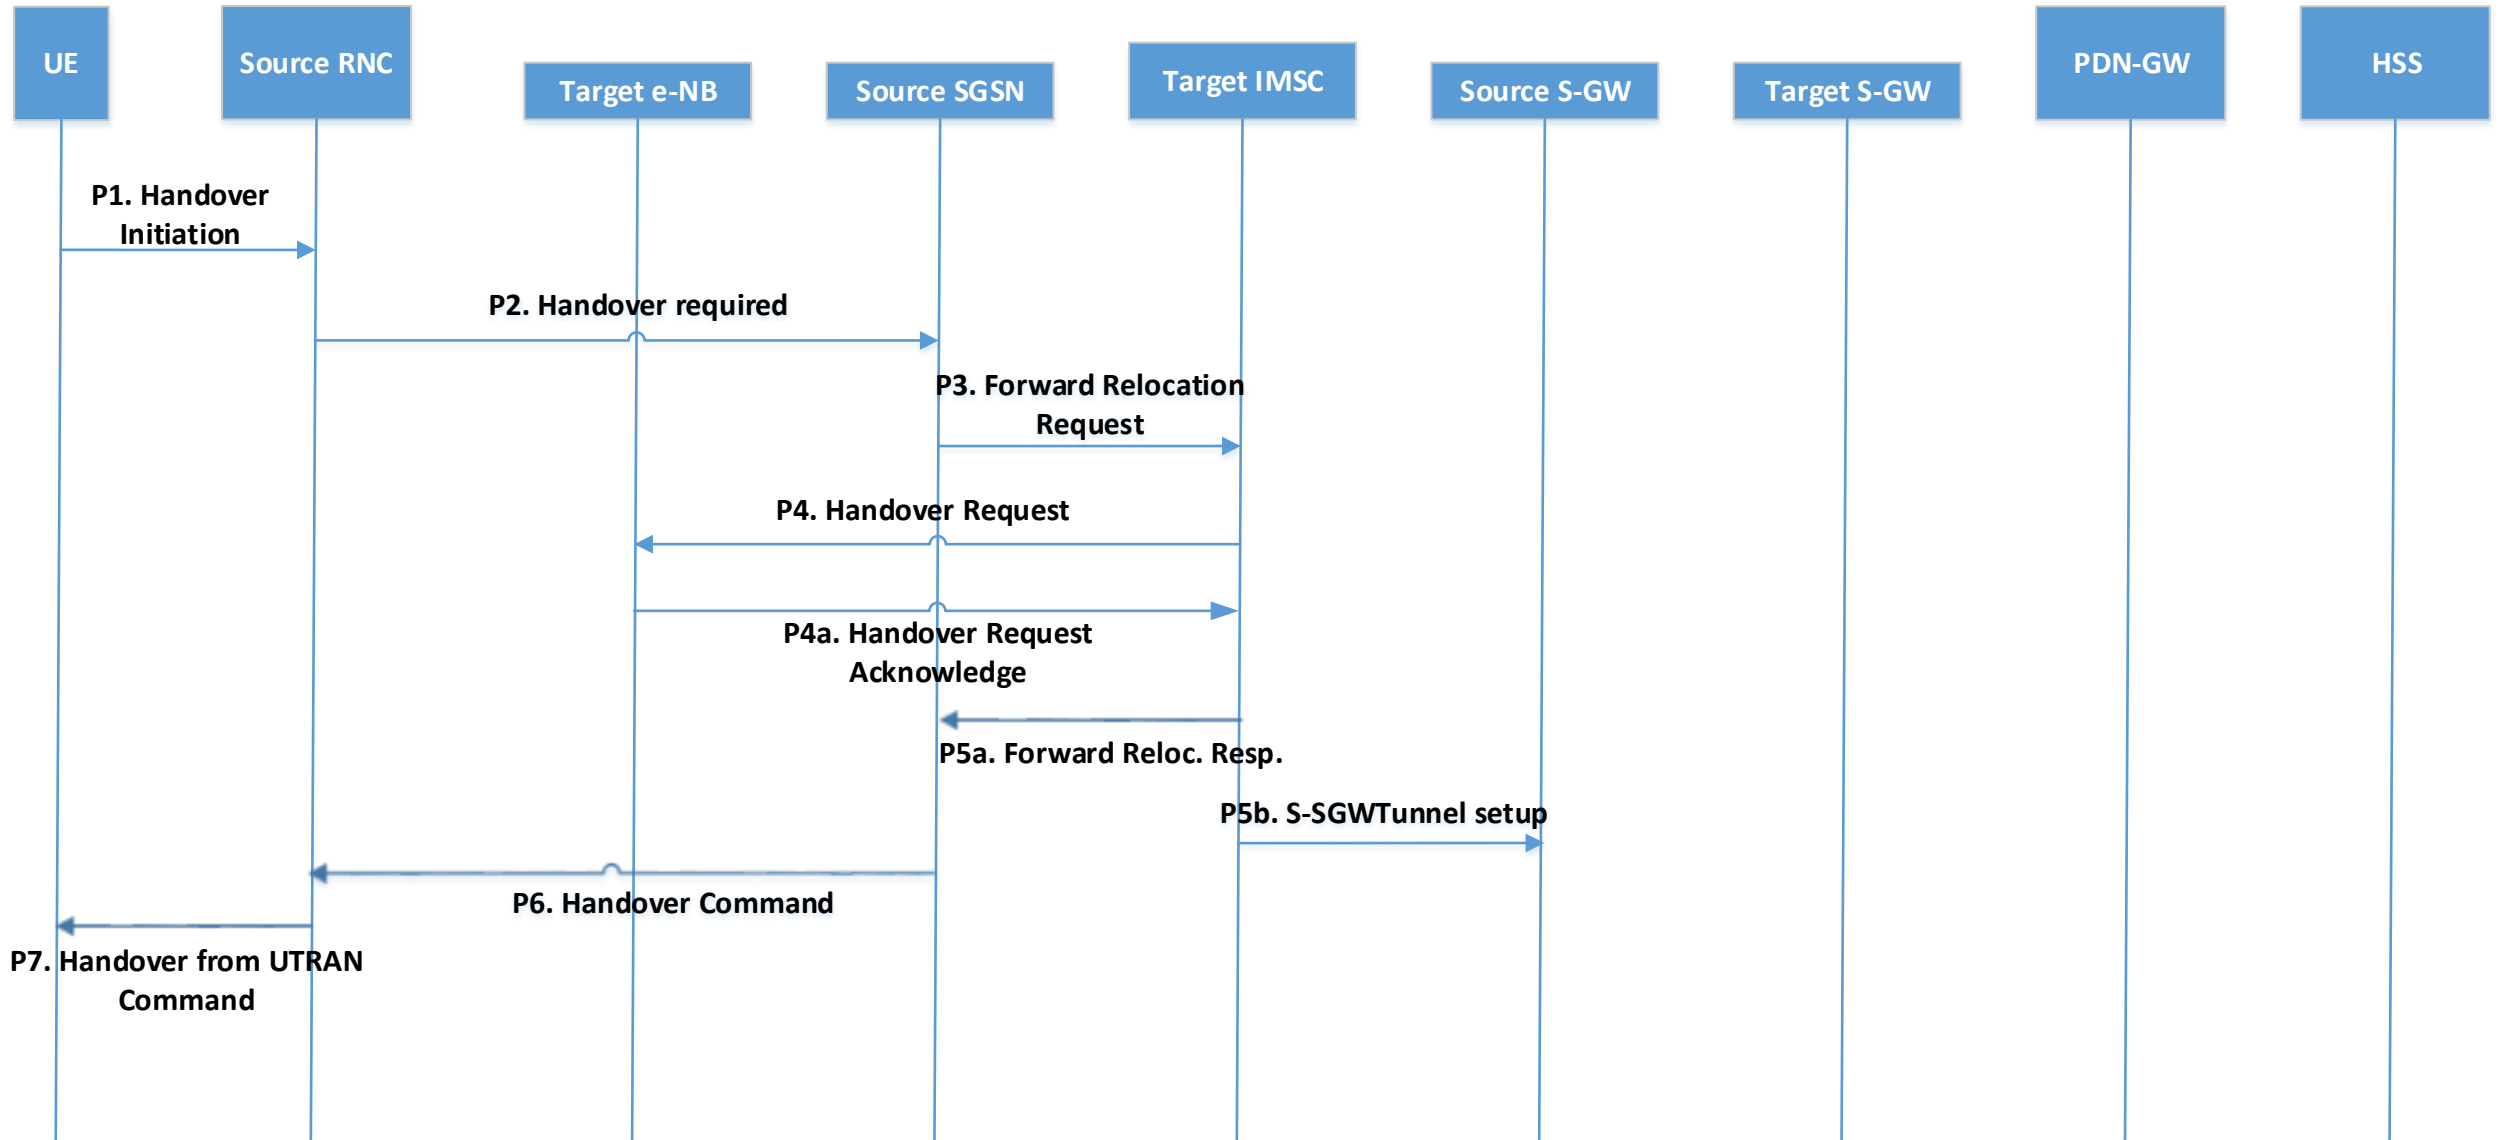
UE

Source RNC

Target e-NB

Source SGSN

Target IMSC

Source S-GW

Target S-GW

PDN-GW

HSS

P1. Handover Initiation

P2. Handover required

P3. Forward Relocation Request

P4. Handover Request

P4a. Handover Request Acknowledge

P5a. Forward Reloc. Resp.

P5b. S-SGWTunnel setup

P6. Handover Command

P7. Handover from UTRAN Command